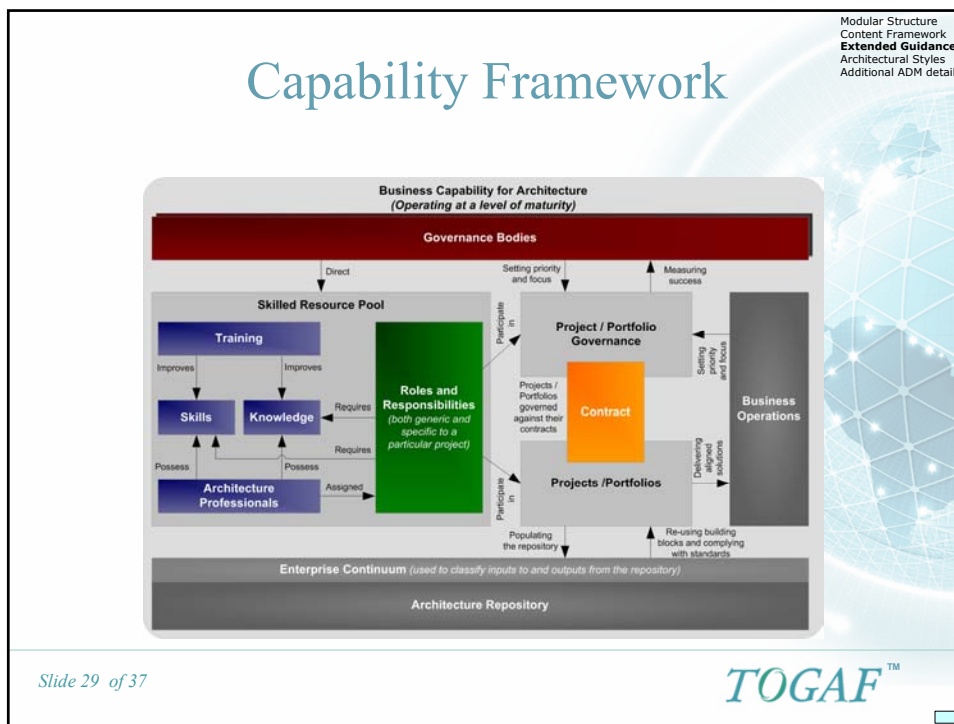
Modular Structure
Content Framework
**Extended Guidance**
Architectural Styles
Additional ADM detail

Capability Framework

Business Capability for Architecture
(Operating at a level of maturity)

Governance Bodies

Direct

Setting priority and focus

Measuring success

Skilled Resource Pool

Training

Improves

Improves

Skills

Knowledge

Requires

Requires

Possess

Possess

Architecture Professionals

Assigned

Roles and Responsibilities
(both generic and specific to a particular project)

Participate in

Project / Portfolio Governance

Projects / Portfolios governed against their contracts

Contract

Setting priority and focus

Business Operations

Participate in

Projects /Portfolios

Delivering aligned solutions

Populating the repository

Re-using building blocks and complying with standards

Enterprise Continuum (used to classify inputs to and outputs from the repository)

Architecture Repository

Slide 29 of 37

TOGAF™